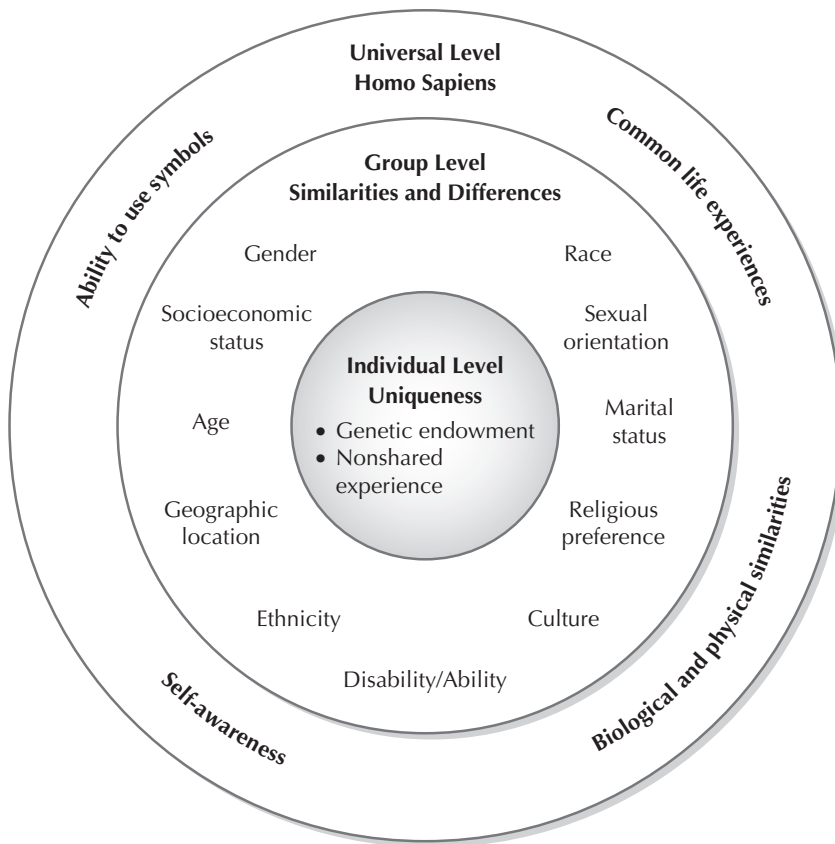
Universal Level
Homo Sapiens

Ability to use symbols

Common life experiences

Group Level
Similarities and Differences

Gender

Race

Socioeconomic status

Sexual orientation

Individual Level
Uniqueness

• Genetic endowment
• Nonshared experience

Age

Marital status

Geographic location

Religious preference

Ethnicity

Culture

Disability/Ability

Self-awareness

Biological and physical similarities